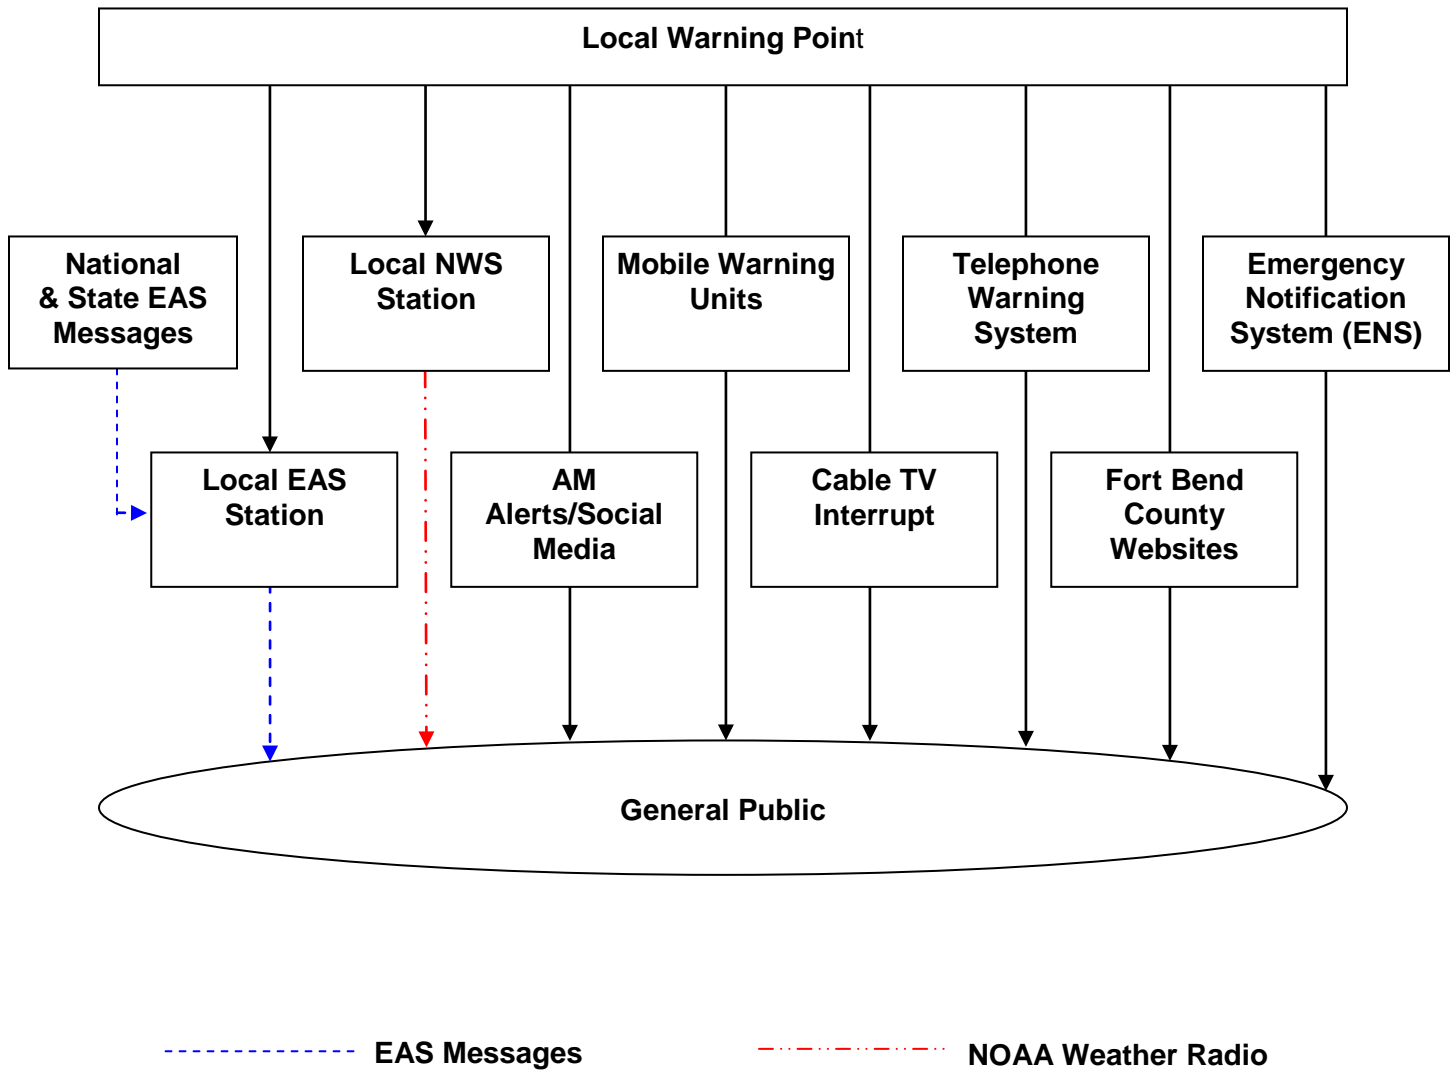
Local Warning Point

National & State EAS Messages

Local NWS Station

Mobile Warning Units

Telephone Warning System

Emergency Notification System (ENS)

Local EAS Station

AM Alerts/Social Media

Cable TV Interrupt

Fort Bend County Websites

General Public

EAS Messages

NOAA Weather Radio